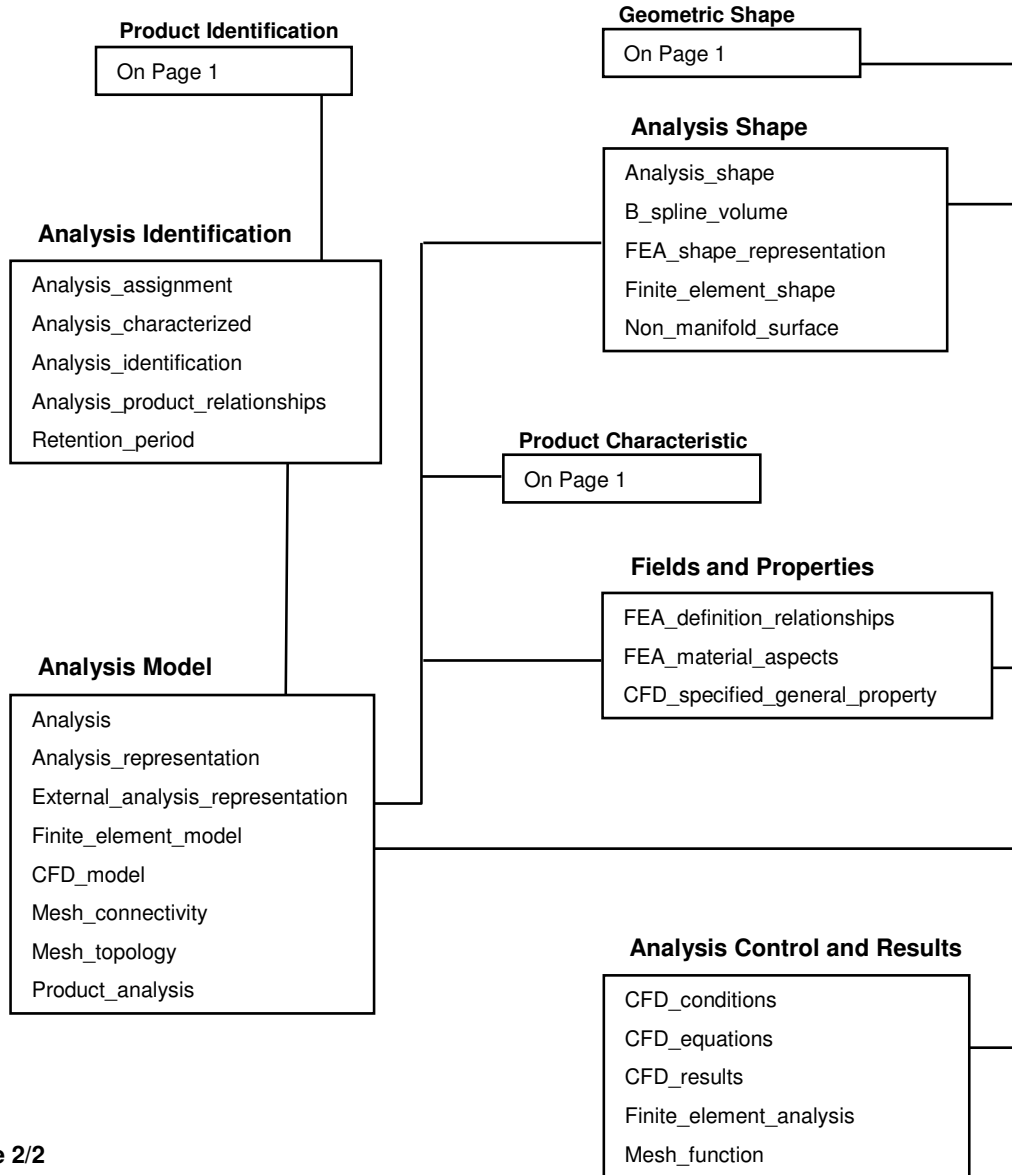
Product Identification

On Page 1

Analysis Identification

Analysis_assignment
Analysis_characterized
Analysis_identification
Analysis_product_relationships
Retention_period

Analysis Model

Analysis
Analysis_representation
External_analysis_representation
Finite_element_model
CFD_model
Mesh_connectivity
Mesh_topology
Product_analysis

Geometric Shape

On Page 1

Analysis Shape

Analysis_shape
B_spline_volume
FEA_shape_representation
Finite_element_shape
Non_manifold_surface

Product Characteristic

On Page 1

Fields and Properties

FEA_definition_relationships
FEA_material_aspects
CFD_specified_general_property

Analysis Control and Results

CFD_conditions
CFD_equations
CFD_results
Finite_element_analysis
Mesh_function

e 2/2